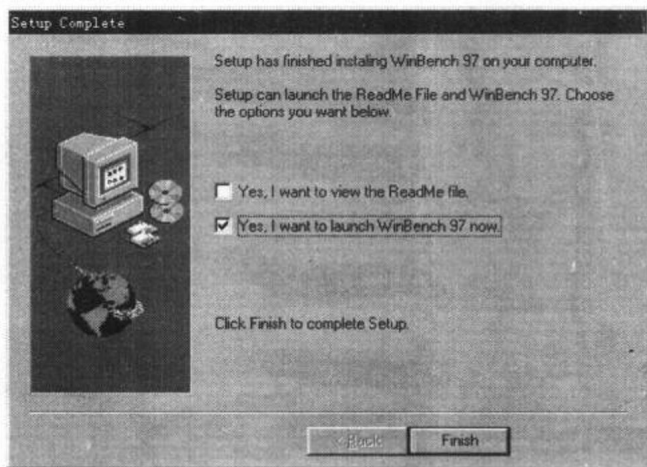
Setup Complete

Setup has finished instaling WinBench 97 on your computer.

Setup can launch the ReadMe File and WinBench 97. Choose the options you want below.

Yes, I want to view the ReadMe file.

Yes, I want to launch WinBench 97 now.

Click Finish to complete Setup.

< Back

Finish